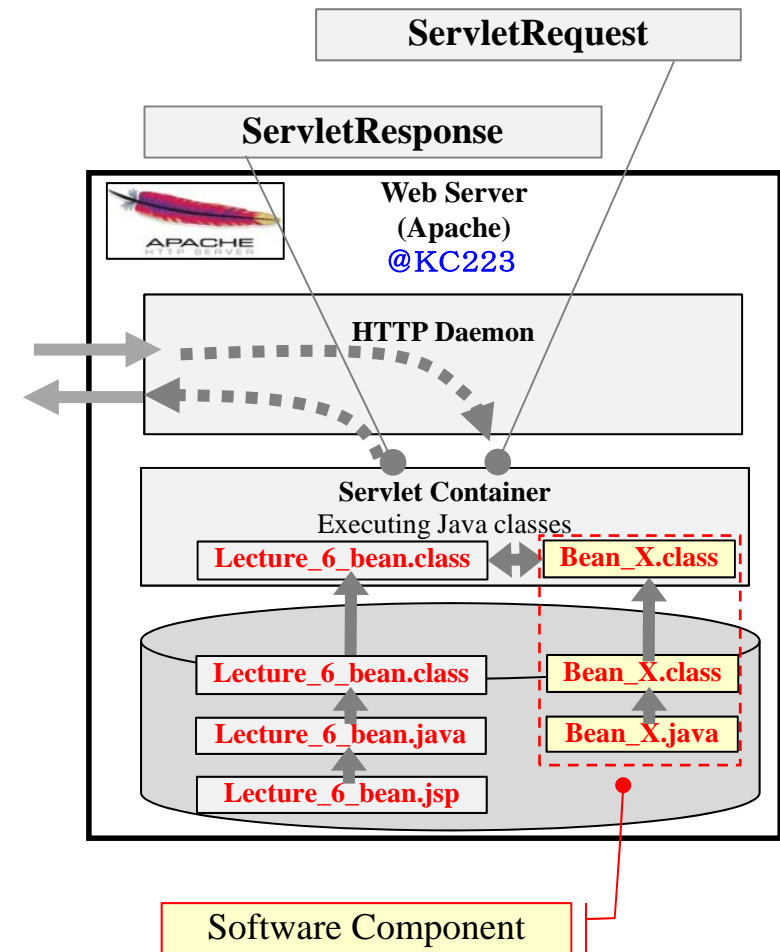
ServletRequest

ServletResponse

APACHE
HTTP SERVER

Web Server
(Apache)
@KC223

HTTP Daemon

Servlet Container
Executing Java classes

Lecture_6_bean.class

Bean_X.class

Lecture_6_bean.class

Bean_X.class

Lecture_6_bean.java

Bean_X.java

Lecture_6_bean.jsp

Software Component